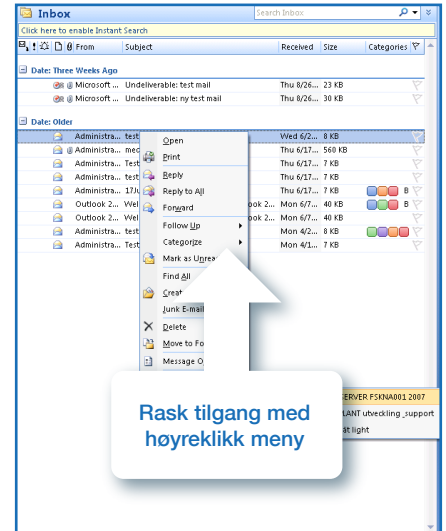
Inbox
Search Inbox
Click here to enable Instant Search
From Subject Received Size Categories
Date: Three Weeks Ago
Microsoft ... Undeliverable: test mail Thu 8/26... 23 KB
Microsoft ... Undeliverable: ny test mail Thu 8/26... 30 KB
Date: Older
Administra... test Wed 6/2... 8 KB
Administra... med Thu 6/17... 560 KB
Administra... Test Thu 6/17... 7 KB
Administra... test Thu 6/17... 7 KB
Administra... 17Ju Thu 6/17... 7 KB B
Outlook 2... Wel ook 2... Mon 6/7... 40 KB B
Outlook 2... Wel ook 2... Mon 6/7... 40 KB
Administra... test Mon 4/2... 8 KB
Administra... Test Mon 4/1... 7 KB
Open
Print
Reply
Reply to All
Forward
Follow Up
Categorize
Mark as Unrea
Find All
Creat
Junk E-mail
Delete
Move to Fo
Message O
ERVER FSKNA001 2007
LANT utveckling_support
ät light
Rask tilgang med høyreklikk meny